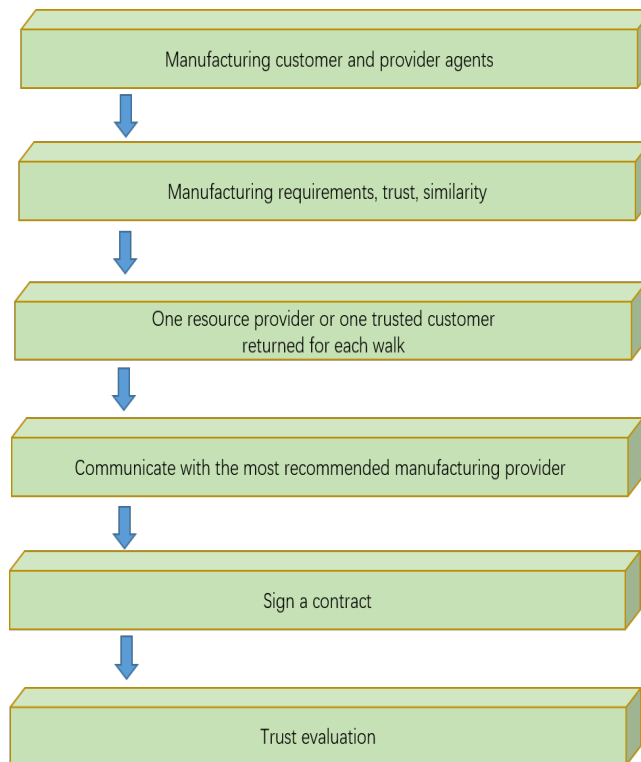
Manufacturing customer and provider agents

Manufacturing requirements, trust, similarity

One resource provider or one trusted customer returned for each walk

Communicate with the most recommended manufacturing provider

Sign a contract

Trust evaluation